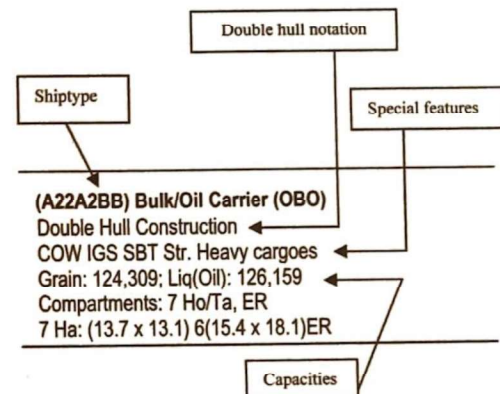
Double hull notation

Shiptype

Special features

(A22A2BB) Bulk/Oil Carrier (OBO)
Double Hull Construction
COW IGS SBT Str. Heavy cargoes
Grain: 124,309; Liq(Oil): 126,159
Compartments: 7 Ho/Ta, ER
7 Ha: (13.7 x 13.1) 6(15.4 x 18.1)ER

Capacities